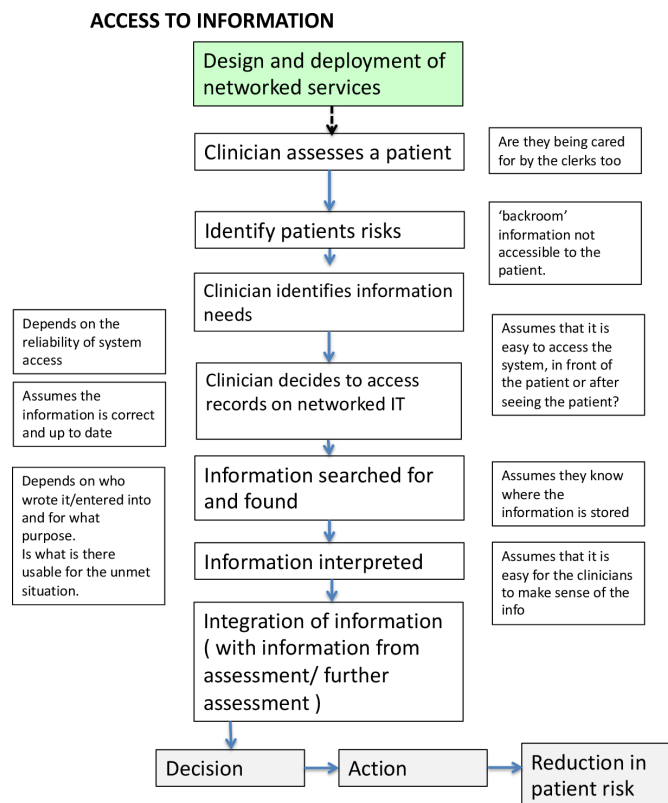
ACCESS TO INFORMATION

Design and deployment of networked services

Clinician assesses a patient

Are they being cared for by the clerks too

Identify patients risks

'backroom' information not accessible to the patient.

Clinician identifies information needs

Depends on the reliability of system access

Assumes that it is easy to access the system, in front of the patient or after seeing the patient?

Assumes the information is correct and up to date

Clinician decides to access records on networked IT

Depends on who wrote it/entered into and for what purpose.
Is what is there usable for the unmet situation.

Information searched for and found

Assumes they know where the information is stored

Information interpreted

Assumes that it is easy for the clinicians to make sense of the info

Integration of information ( with information from assessment/ further assessment )

Decision

Action

Reduction in patient risk